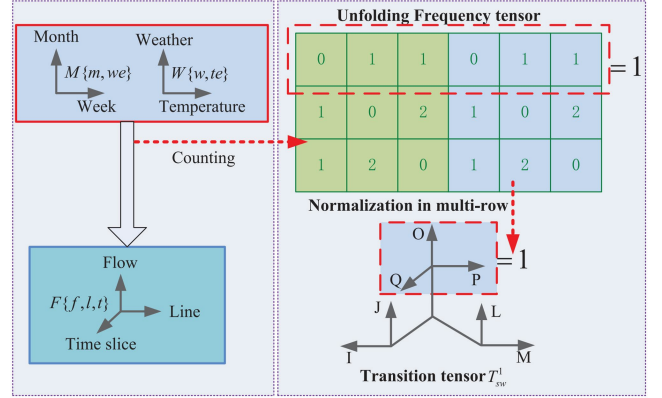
Month

Weather

$M\{m, we\}$

$W\{w, te\}$

Week

Temperature

Counting

Flow

$F\{f, l, t\}$

Line

Time slice

Unfolding Frequency tensor

| 0 | 1 | 1 | 0 | 1 | 1 |
|---|---|---|---|---|---|
| 1 | 0 | 2 | 1 | 0 | 2 |
| 1 | 2 | 0 | 1 | 2 | 0 |

$=1$

Normalization in multi-row

O

Q

P

$=1$

J

L

I

M

Transition tensor $T_{sw}^{1}$